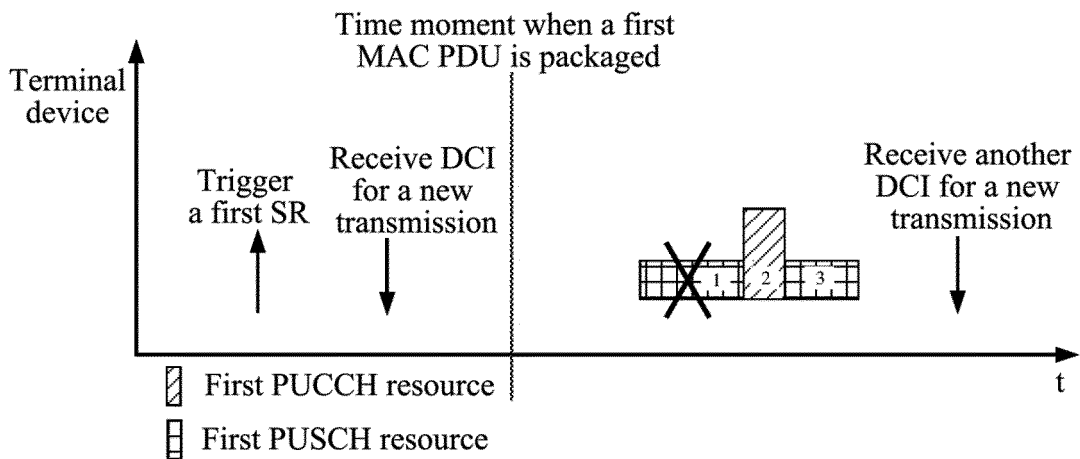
Time moment when a first MAC PDU is packaged

Terminal device

Trigger a first SR

Receive DCI for a new transmission

1

2

3

Receive another DCI for a new transmission

t

First PUCCH resource

First PUSCH resource